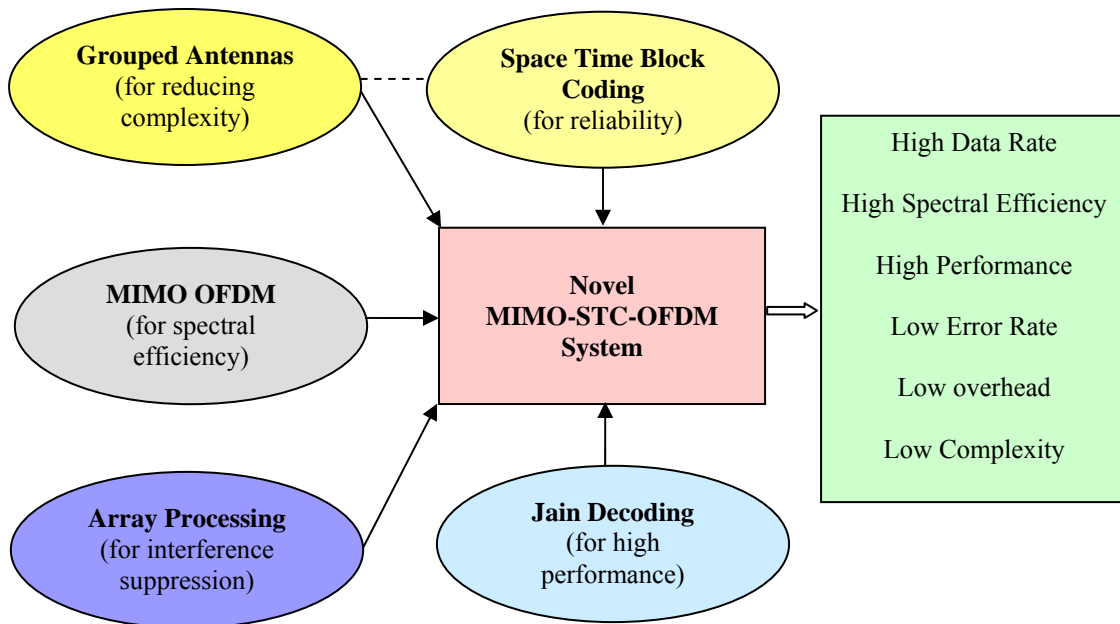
Grouped Antennas
(for reducing complexity)

Space Time Block Coding
(for reliability)

High Data Rate

High Spectral Efficiency

High Performance

Low Error Rate

Low overhead

Low Complexity

MIMO OFDM
(for spectral efficiency)

Novel
MIMO-STC-OFDM
System

Array Processing
(for interference suppression)

Jain Decoding
(for high performance)